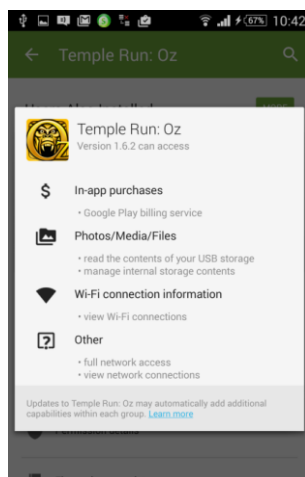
67% 10:42

Temple Run: Oz

Temple Run: Oz
Version 1.6.2 can access

$ In-app purchases
• Google Play billing service

Photos/Media/Files
• read the contents of your USB storage
• manage internal storage contents

Wi-Fi connection information
• view Wi-Fi connections

Other
• full network access
• view network connections

Updates to Temple Run: Oz may automatically add additional capabilities within each group. Learn more